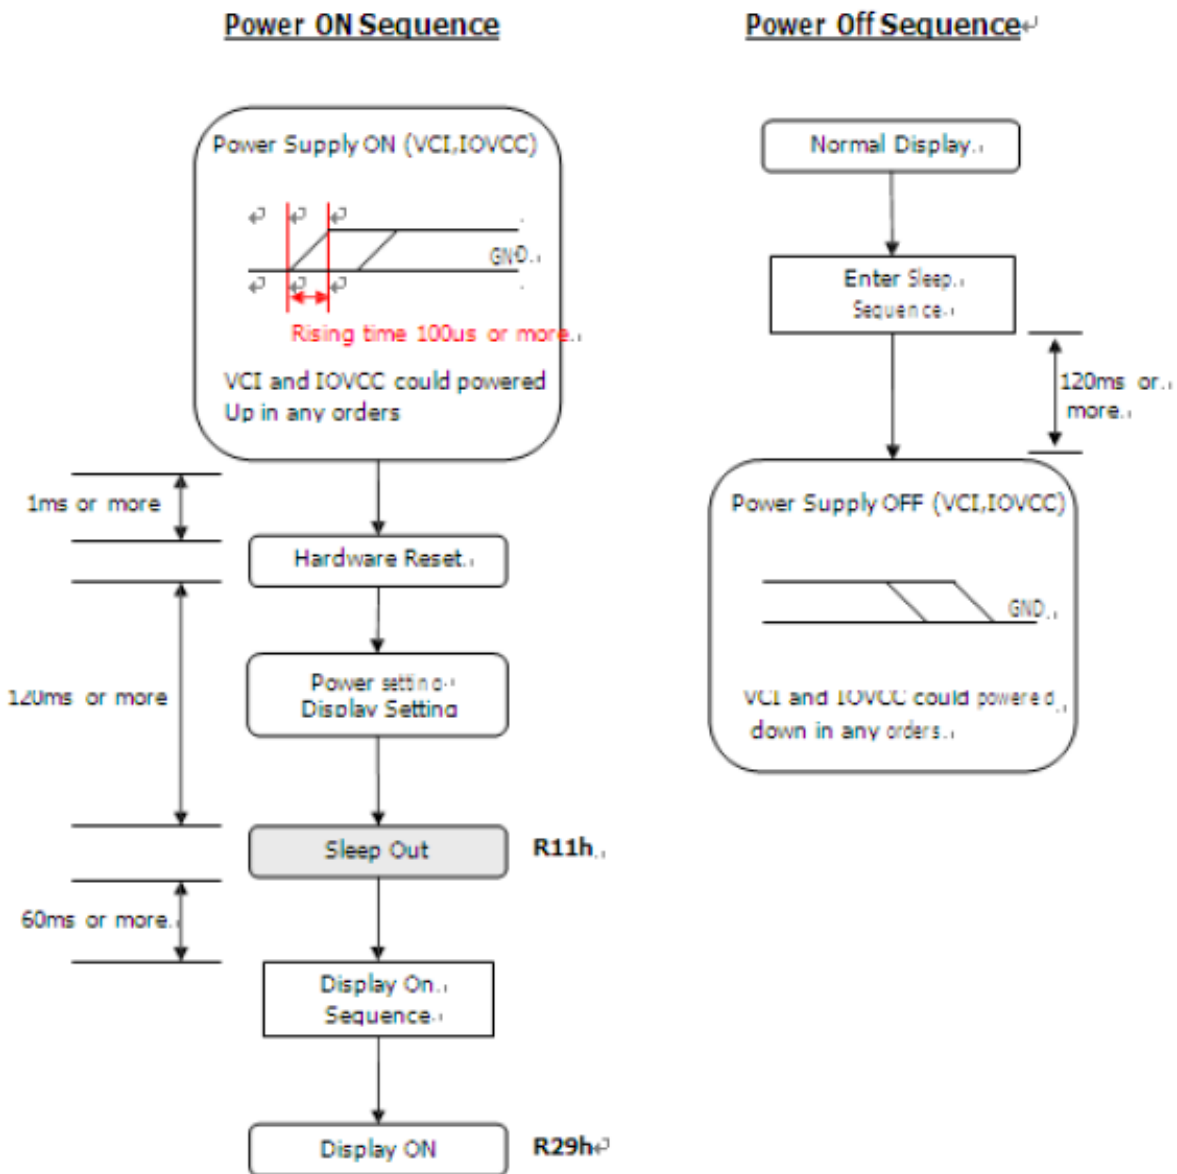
Power ON Sequence

Power Supply ON (VCI,IOVCC)

GND

Rising time 100us or more

VCI and IOVCC could powered Up in any orders

1ms or more

Hardware Reset

120ms or more

Power setting
Display Setting

Sleep Out

R11h

60ms or more

Display On Sequence

Display ON

R29h

Power Off Sequence

Normal Display

Enter Sleep Sequence

120ms or more

Power Supply OFF (VCI,IOVCC)

GND

VCI and IOVCC could powered down in any orders